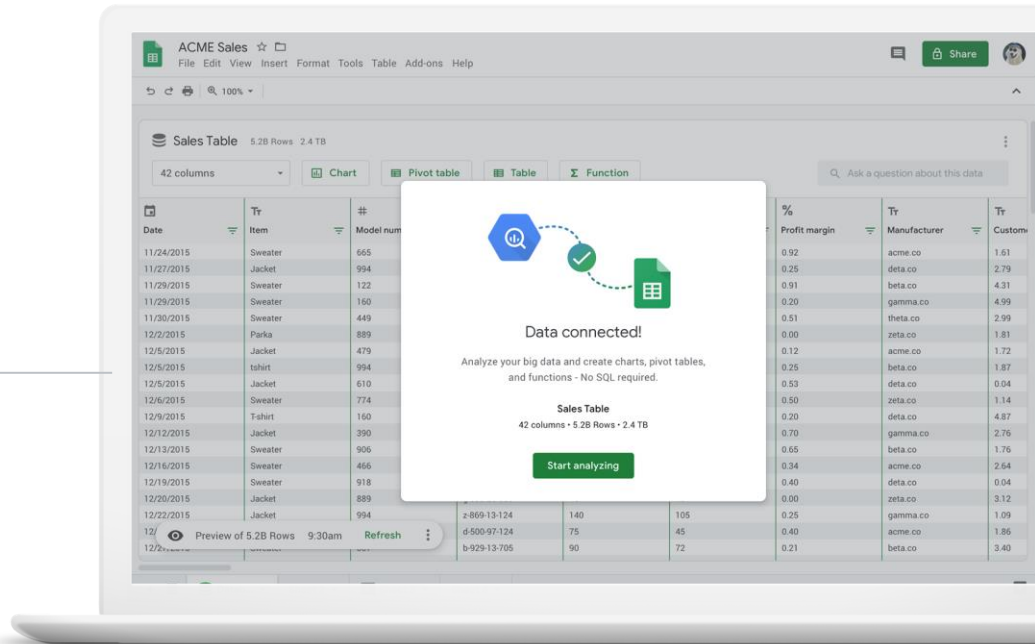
ACME Sales
File Edit View Insert Format Tools Table Add-ons Help
Share
100%

Sales Table 5.2B Rows 2.4 TB
42 columns
Chart
Pivot table
Table
Function
Ask a question about this data

| Date | Item | Model num | | | | Profit margin | Manufacturer | Custom |
|---|---|---|---|---|---|---|---|---|
| 11/24/2015 | Sweater | 665 | | | | 0.92 | acme.co | 1.61 |
| 11/27/2015 | Jacket | 994 | | | | 0.25 | deta.co | 2.79 |
| 11/29/2015 | Sweater | 122 | | | | 0.91 | beta.co | 4.31 |
| 11/29/2015 | Sweater | 160 | | | | 0.20 | gamma.co | 4.99 |
| 11/30/2015 | Sweater | 449 | | | | 0.51 | theta.co | 2.99 |
| 12/2/2015 | Parka | 889 | | | | 0.00 | zeta.co | 1.81 |
| 12/5/2015 | Jacket | 479 | | | | 0.12 | acme.co | 1.72 |
| 12/5/2015 | tshirt | 994 | | | | 0.25 | beta.co | 1.87 |
| 12/5/2015 | Jacket | 610 | | | | 0.53 | deta.co | 0.04 |
| 12/6/2015 | Sweater | 774 | | | | 0.50 | zeta.co | 1.14 |
| 12/9/2015 | T-shirt | 160 | | | | 0.20 | deta.co | 4.87 |
| 12/12/2015 | Jacket | 390 | | | | 0.70 | gamma.co | 2.76 |
| 12/13/2015 | Sweater | 906 | | | | 0.65 | beta.co | 1.76 |
| 12/16/2015 | Sweater | 466 | | | | 0.34 | acme.co | 2.64 |
| 12/19/2015 | Sweater | 918 | | | | 0.40 | deta.co | 0.04 |
| 12/20/2015 | Jacket | 889 | | | | 0.00 | zeta.co | 3.12 |
| 12/22/2015 | Jacket | 994 | z-869-13-124 | 140 | 105 | 0.25 | gamma.co | 1.09 |
| 12/ | | | d-500-97-124 | 75 | 45 | 0.40 | acme.co | 1.86 |
| 12/ | | | b-929-13-705 | 90 | 72 | 0.21 | beta.co | 3.40 |

Preview of 5.2B Rows 9:30am Refresh

Data connected!
Analyze your big data and create charts, pivot tables, and functions - No SQL required.
Sales Table
42 columns • 5.2B Rows • 2.4 TB
Start analyzing